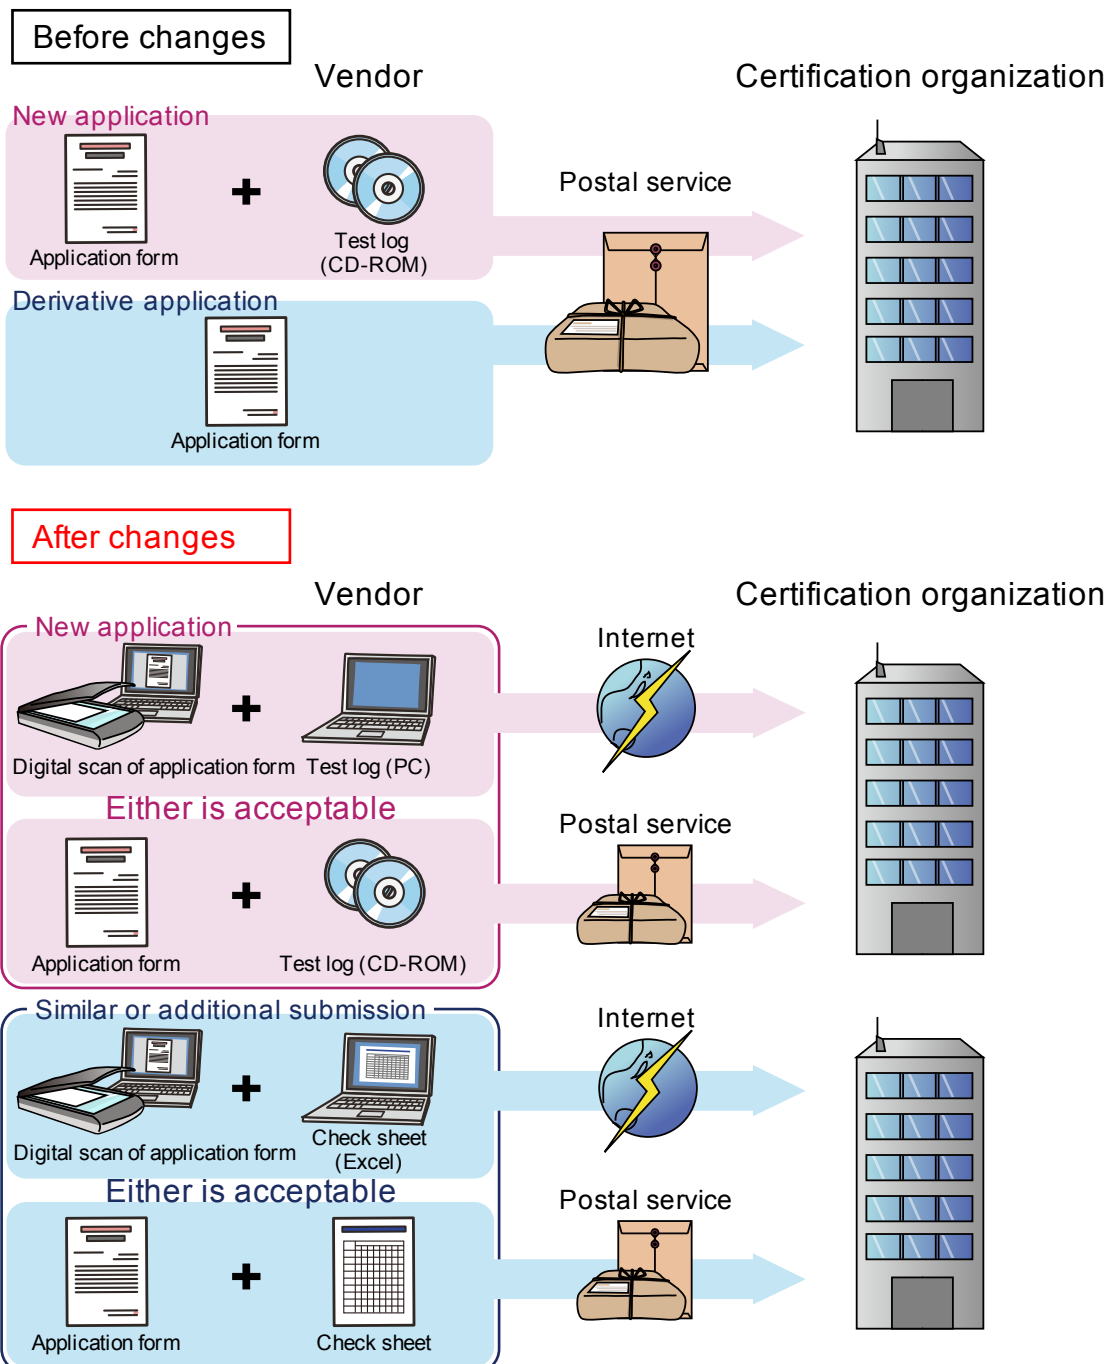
Before changes

Vendor

Certification organization

New application

Application form

+

Test log (CD-ROM)

Postal service

Derivative application

Application form

After changes

Vendor

Certification organization

New application

+

Digital scan of application form

Test log (PC)

Internet

Either is acceptable

Postal service

Application form

+

Test log (CD-ROM)

Similar or additional submission

+

Digital scan of application form

Check sheet (Excel)

Internet

Either is acceptable

Postal service

Application form

+

Check sheet